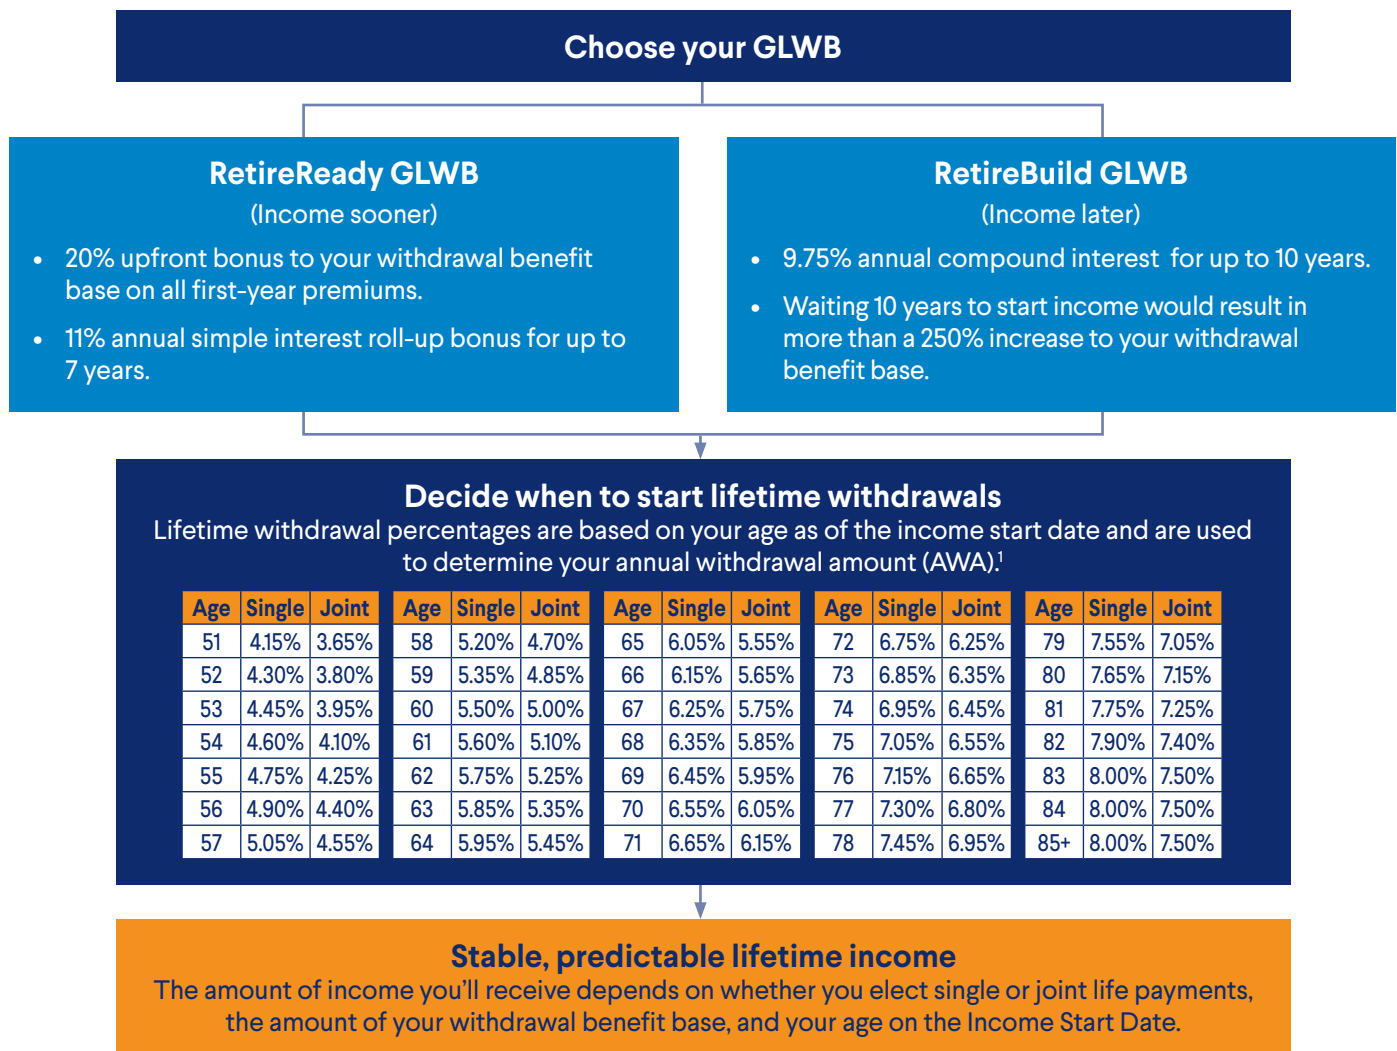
Choose your GLWB

RetireReady GLWB
(Income sooner)

- 20% upfront bonus to your withdrawal benefit base on all first-year premiums.
- 11% annual simple interest roll-up bonus for up to 7 years.

RetireBuild GLWB
(Income later)

- 9.75% annual compound interest for up to 10 years.
- Waiting 10 years to start income would result in more than a 250% increase to your withdrawal benefit base.

Decide when to start lifetime withdrawals
Lifetime withdrawal percentages are based on your age as of the income start date and are used to determine your annual withdrawal amount (AWA).$^1$

| Age | Single | Joint |
|---|---|---|
| 51 | 4.15% | 3.65% |
| 52 | 4.30% | 3.80% |
| 53 | 4.45% | 3.95% |
| 54 | 4.60% | 4.10% |
| 55 | 4.75% | 4.25% |
| 56 | 4.90% | 4.40% |
| 57 | 5.05% | 4.55% |

| Age | Single | Joint |
|---|---|---|
| 58 | 5.20% | 4.70% |
| 59 | 5.35% | 4.85% |
| 60 | 5.50% | 5.00% |
| 61 | 5.60% | 5.10% |
| 62 | 5.75% | 5.25% |
| 63 | 5.85% | 5.35% |
| 64 | 5.95% | 5.45% |

| Age | Single | Joint |
|---|---|---|
| 65 | 6.05% | 5.55% |
| 66 | 6.15% | 5.65% |
| 67 | 6.25% | 5.75% |
| 68 | 6.35% | 5.85% |
| 69 | 6.45% | 5.95% |
| 70 | 6.55% | 6.05% |
| 71 | 6.65% | 6.15% |

| Age | Single | Joint |
|---|---|---|
| 72 | 6.75% | 6.25% |
| 73 | 6.85% | 6.35% |
| 74 | 6.95% | 6.45% |
| 75 | 7.05% | 6.55% |
| 76 | 7.15% | 6.65% |
| 77 | 7.30% | 6.80% |
| 78 | 7.45% | 6.95% |

| Age | Single | Joint |
|---|---|---|
| 79 | 7.55% | 7.05% |
| 80 | 7.65% | 7.15% |
| 81 | 7.75% | 7.25% |
| 82 | 7.90% | 7.40% |
| 83 | 8.00% | 7.50% |
| 84 | 8.00% | 7.50% |
| 85+ | 8.00% | 7.50% |

Stable, predictable lifetime income
The amount of income you'll receive depends on whether you elect single or joint life payments, the amount of your withdrawal benefit base, and your age on the Income Start Date.